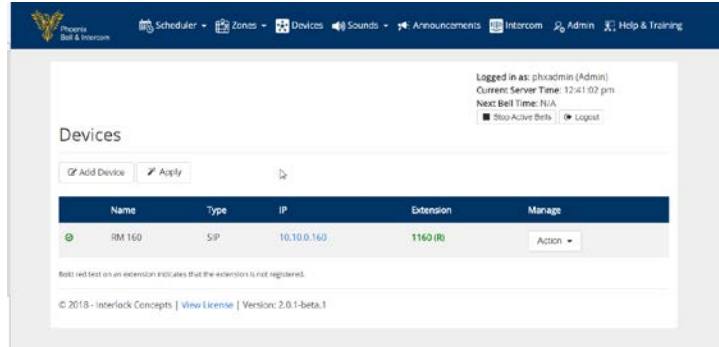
Phoenix Bell & Intercom

Scheduler ▾ Zones ▾ Devices Sounds ▾ Announcements Intercom Admin Help & Training

Logged in as: phxadmin (Admin)
Current Server Time: 12:41:02 pm
Next Bell Time: N/A

Stop Active Bells | Logout

Devices

Add Device | Apply

| | Name | Type | IP | Extension | Manage |
|---|---|---|---|---|---|
| | RM 160 | SIP | 10.10.0.160 | 1160 (R) | Action ▾ |

Bold red text on an extension indicates that the extension is not registered.

© 2018 - Interlock Concepts | View License | Version: 2.0.1-beta.1